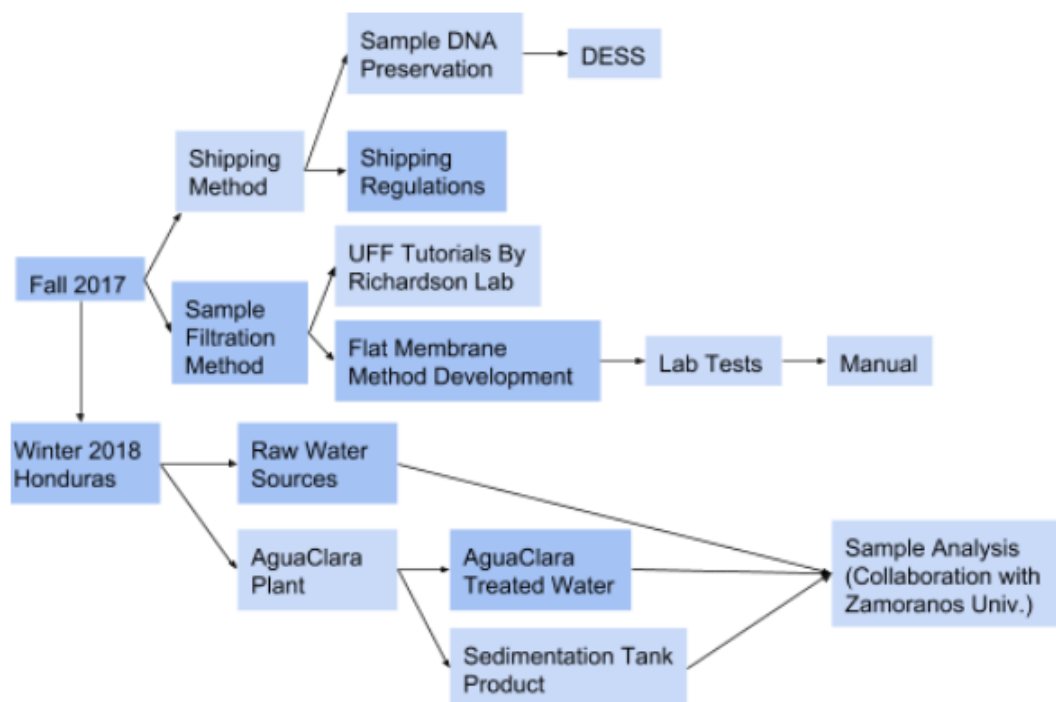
Fall 2017

Shipping Method

Sample DNA Preservation

DESS

Shipping Regulations

Sample Filtration Method

UFF Tutorials By Richardson Lab

Flat Membrane Method Development

Lab Tests

Manual

Winter 2018 Honduras

Raw Water Sources

AguaClara Plant

AguaClara Treated Water

Sedimentation Tank Product

Sample Analysis (Collaboration with Zamoranos Univ.)